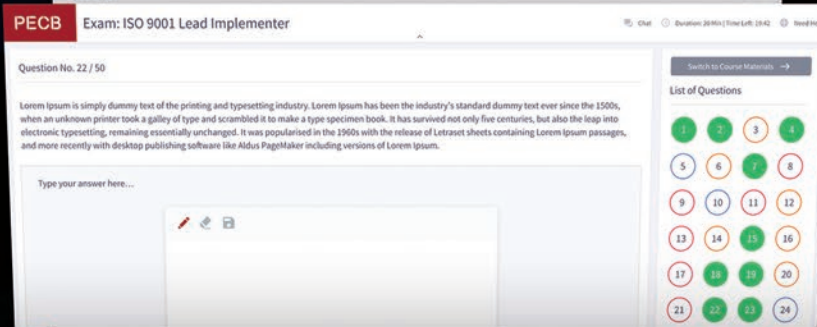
PECB Exam: ISO 9001 Lead Implementer

Chat Duration: 20 Min | Time Left: 19:42 Need He

Question No. 22 / 50

Switch to Course Materials

List of Questions

Lorem Ipsum is simply dummy text of the printing and typesetting industry. Lorem Ipsum has been the industry's standard dummy text ever since the 1500s, when an unknown printer took a galley of type and scrambled it to make a type specimen book. It has survived not only five centuries, but also the leap into electronic typesetting, remaining essentially unchanged. It was popularised in the 1960s with the release of Letraset sheets containing Lorem Ipsum passages, and more recently with desktop publishing software like Aldus PageMaker including versions of Lorem Ipsum.

Type your answer here...

1 2 3 4
5 6 7 8
9 10 11 12
13 14 15 16
17 18 19 20
21 22 23 24